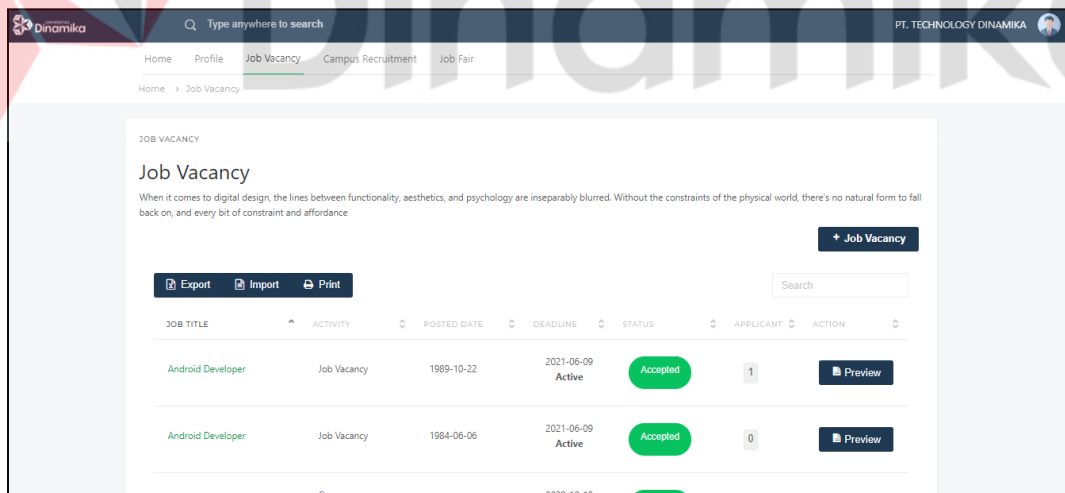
Dinamika

Type anywhere to search

PT. TECHNOLOGY DINAMIKA

Home Profile Job Vacancy Campus Recruitment Job Fair

Home > Job Vacancy

JOB VACANCY

Job Vacancy

When it comes to digital design, the lines between functionality, aesthetics, and psychology are inseparably blurred. Without the constraints of the physical world, there's no natural form to fall back on, and every bit of constraint and affordance

+ Job Vacancy

Export Import Print

Search

| JOB TITLE | ACTIVITY | POSTED DATE | DEADLINE | STATUS | APPLICANT | ACTION |
|---|---|---|---|---|---|---|
| Android Developer | Job Vacancy | 1989-10-22 | 2021-06-09 Active | Accepted | 1 | Preview |
| Android Developer | Job Vacancy | 1984-06-06 | 2021-06-09 Active | Accepted | 0 | Preview |